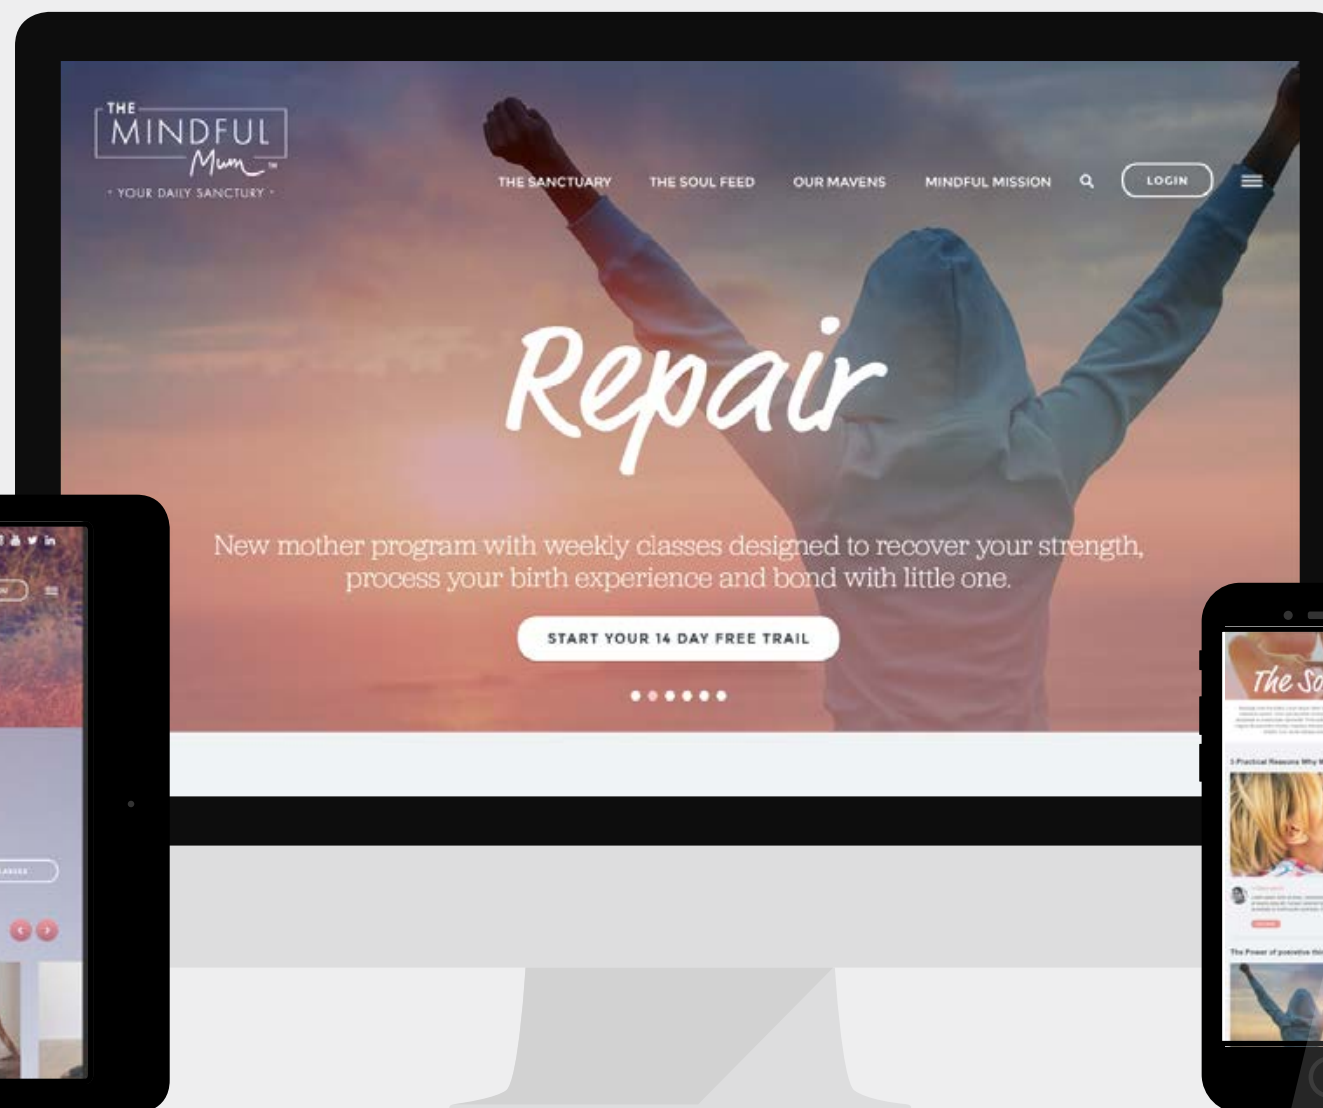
THE MINDFUL Mum™
· YOUR DAILY SANCTUARY ·

THE SANCTUARY THE SOUL FEED OUR MAVENS MINDFUL MISSION LOGIN

Repair

New mother program with weekly classes designed to recover your strength, process your birth experience and bond with little one.

START YOUR 14 DAY FREE TRAIL

The So

3 Practical Reasons Why

The Power of positive thi